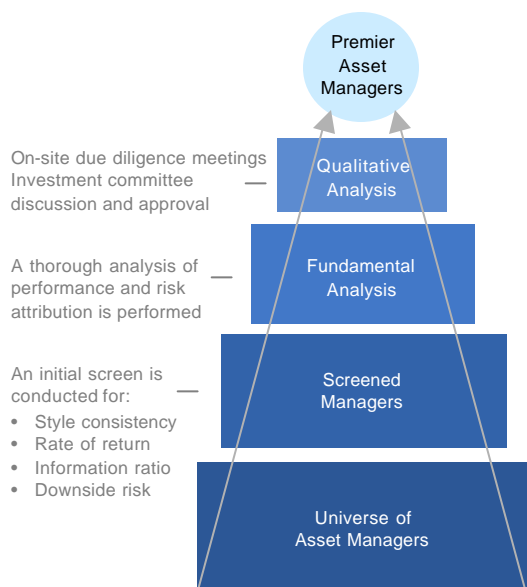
Premier Asset Managers

On-site due diligence meetings
Investment committee discussion and approval

Qualitative Analysis

A thorough analysis of performance and risk attribution is performed

Fundamental Analysis

An initial screen is conducted for:
- Style consistency
- Rate of return
- Information ratio
- Downside risk

Screened Managers

Universe of Asset Managers